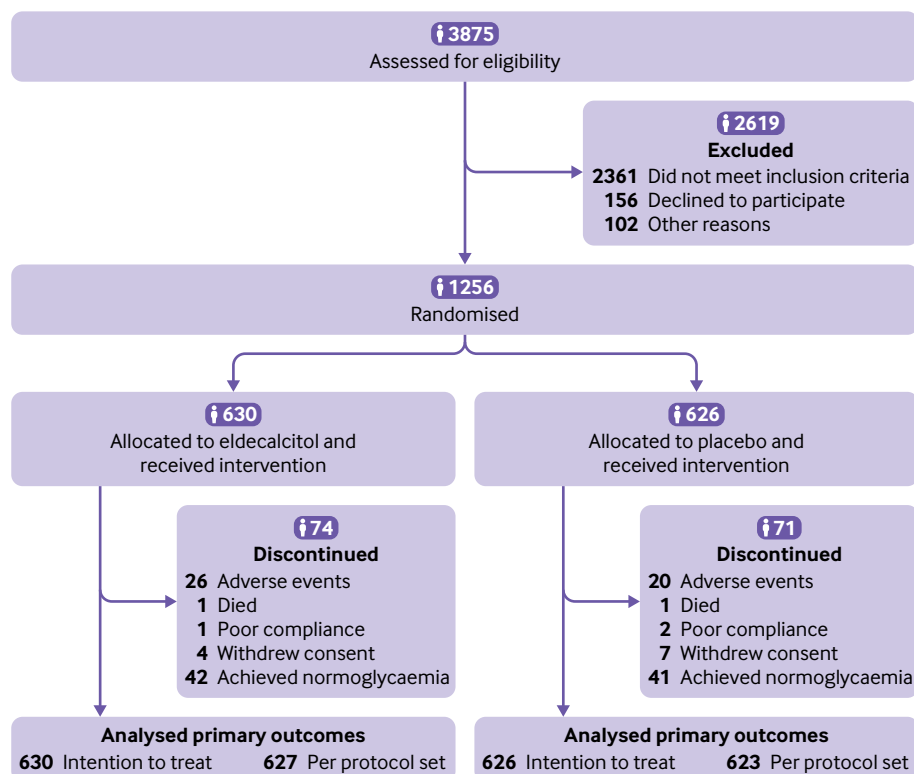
3875
Assessed for eligibility

2619
Excluded
2361 Did not meet inclusion criteria
156 Declined to participate
102 Other reasons

1256
Randomised

630
Allocated to eldecalcitol and received intervention

626
Allocated to placebo and received intervention

74
Discontinued
26 Adverse events
1 Died
1 Poor compliance
4 Withdrew consent
42 Achieved normoglycaemia

71
Discontinued
20 Adverse events
1 Died
2 Poor compliance
7 Withdrew consent
41 Achieved normoglycaemia

Analysed primary outcomes
630 Intention to treat 627 Per protocol set

Analysed primary outcomes
626 Intention to treat 623 Per protocol set